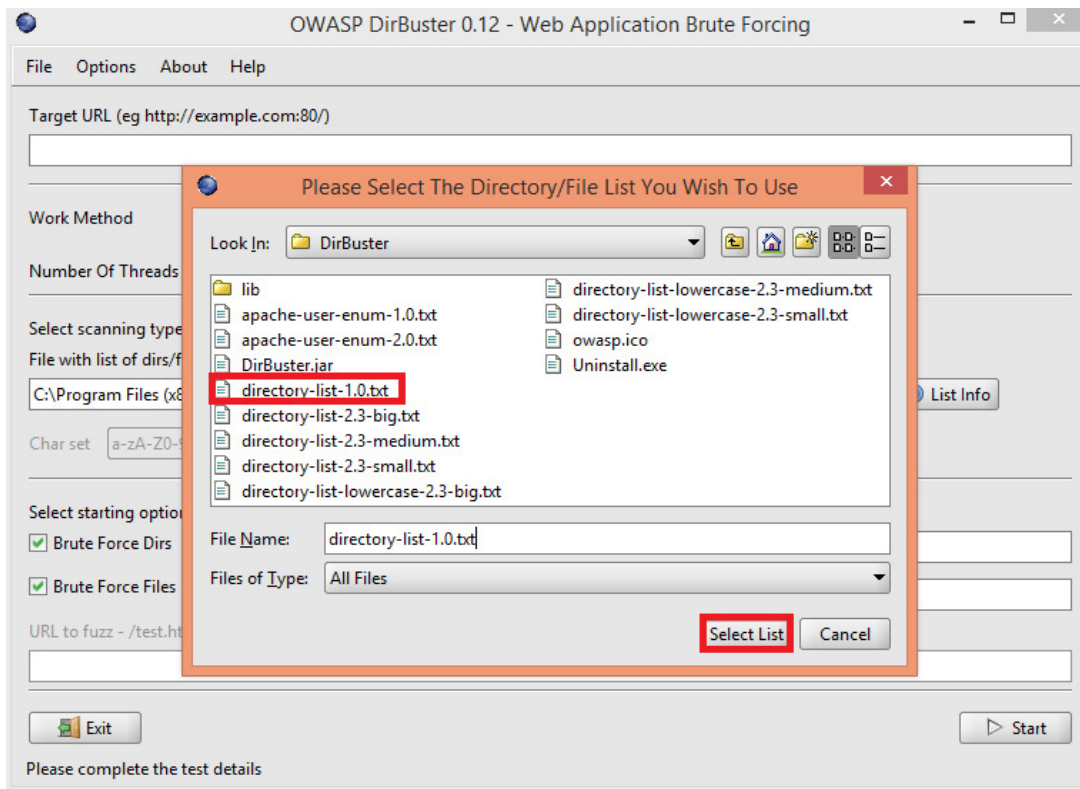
OWASP DirBuster 0.12 - Web Application Brute Forcing

File Options About Help

Target URL (eg http://example.com:80/)

Work Method

Number Of Threads

Select scanning type

File with list of dirs/f

C:\Program Files (x8

List Info

Char set a-zA-Z0-

Select starting option

Brute Force Dirs

Brute Force Files

URL to fuzz - /test.ht

Exit

Start

Please complete the test details

Please Select The Directory/File List You Wish To Use

Look In: DirBuster

lib
apache-user-enum-1.0.txt
apache-user-enum-2.0.txt
DirBuster.jar
directory-list-1.0.txt
directory-list-2.3-big.txt
directory-list-2.3-medium.txt
directory-list-2.3-small.txt
directory-list-lowercase-2.3-big.txt
directory-list-lowercase-2.3-medium.txt
directory-list-lowercase-2.3-small.txt
owasp.ico
Uninstall.exe

File Name: directory-list-1.0.txt

Files of Type: All Files

Select List Cancel